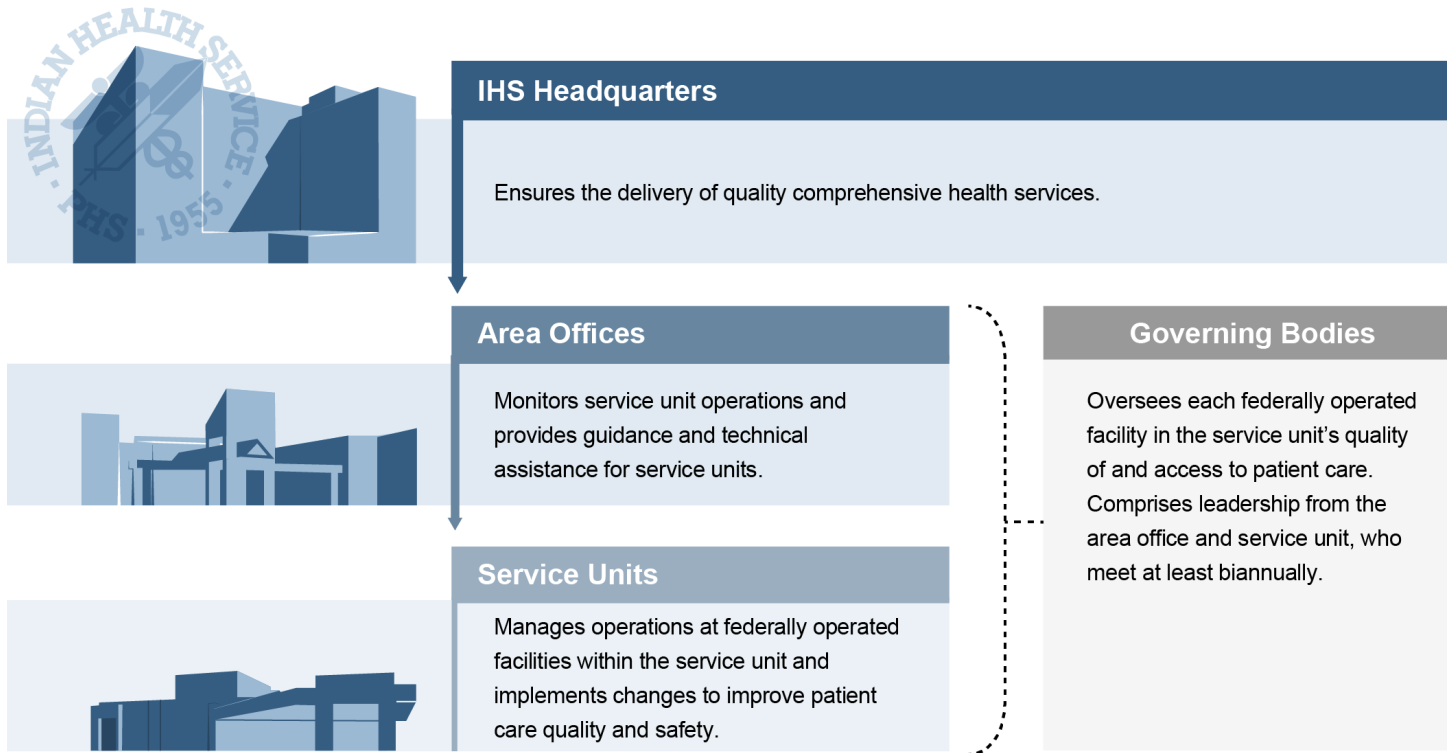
INDIAN HEALTH SERVICE
PHS · 1955

IHS Headquarters

Ensures the delivery of quality comprehensive health services.

Area Offices

Monitors service unit operations and provides guidance and technical assistance for service units.

Service Units

Manages operations at federally operated facilities within the service unit and implements changes to improve patient care quality and safety.

Governing Bodies

Oversees each federally operated facility in the service unit's quality of and access to patient care. Comprises leadership from the area office and service unit, who meet at least biannually.